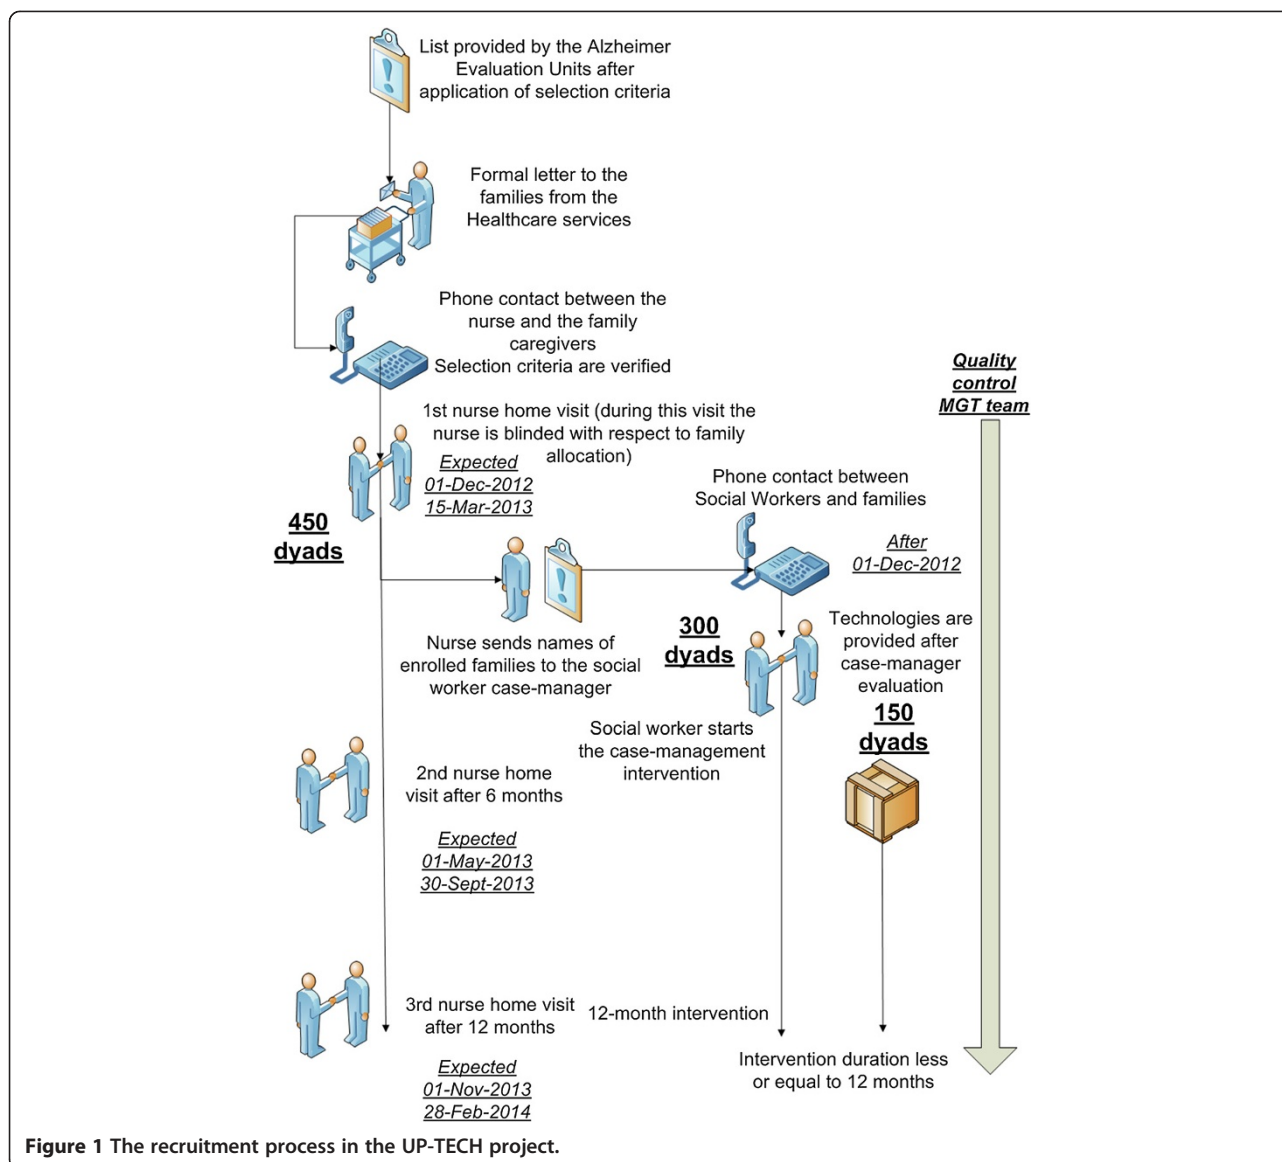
List provided by the Alzheimer Evaluation Units after application of selection criteria

Formal letter to the families from the Healthcare services

Phone contact between the nurse and the family caregivers
Selection criteria are verified

Quality control MGT team

1st nurse home visit (during this visit the nurse is blinded with respect to family allocation)

Expected
01-Dec-2012
15-Mar-2013

450 dyads

Phone contact between Social Workers and families

After
01-Dec-2012

Nurse sends names of enrolled families to the social worker case-manager

300 dyads

Technologies are provided after case-manager evaluation

150 dyads

Social worker starts the case-management intervention

2nd nurse home visit after 6 months

Expected
01-May-2013
30-Sept-2013

3rd nurse home visit after 12 months

12-month intervention

Expected
01-Nov-2013
28-Feb-2014

Intervention duration less or equal to 12 months

Figure 1 The recruitment process in the UP-TECH project.